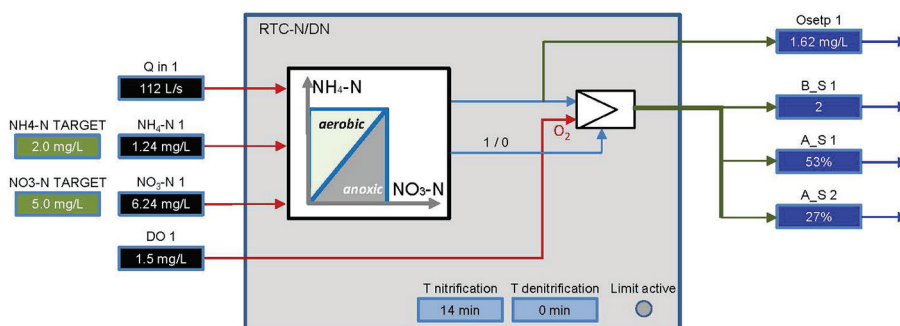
RTC-N/DN

Q in 1
112 L/s

NH4-N TARGET
2.0 mg/L

$NH_4$-N 1
1.24 mg/L

NO3-N TARGET
5.0 mg/L

$NO_3$-N 1
6.24 mg/L

DO 1
1.5 mg/L

$NH_4$-N
aerobic
anoxic
$NO_3$-N

1 / 0

$O_2$

Osetp 1
1.62 mg/L

B_S 1
2

A_S 1
53%

A_S 2
27%

T nitrification
14 min

T denitrification
0 min

Limit active